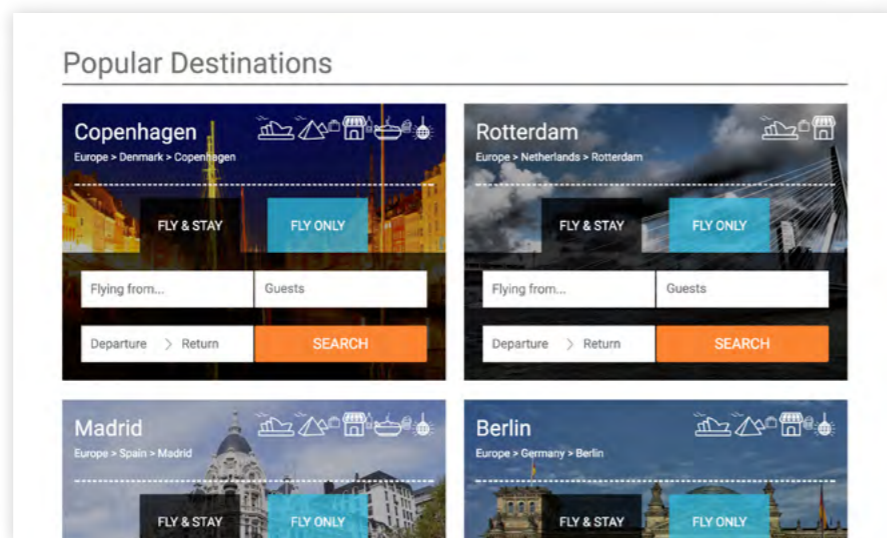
Popular Destinations

Copenhagen
Europe > Denmark > Copenhagen

FLY & STAY
FLY ONLY

Flying from...
Guests

Departure > Return
SEARCH

Rotterdam
Europe > Netherlands > Rotterdam

FLY & STAY
FLY ONLY

Flying from...
Guests

Departure > Return
SEARCH

Madrid
Europe > Spain > Madrid

FLY & STAY
FLY ONLY

Berlin
Europe > Germany > Berlin

FLY & STAY
FLY ONLY